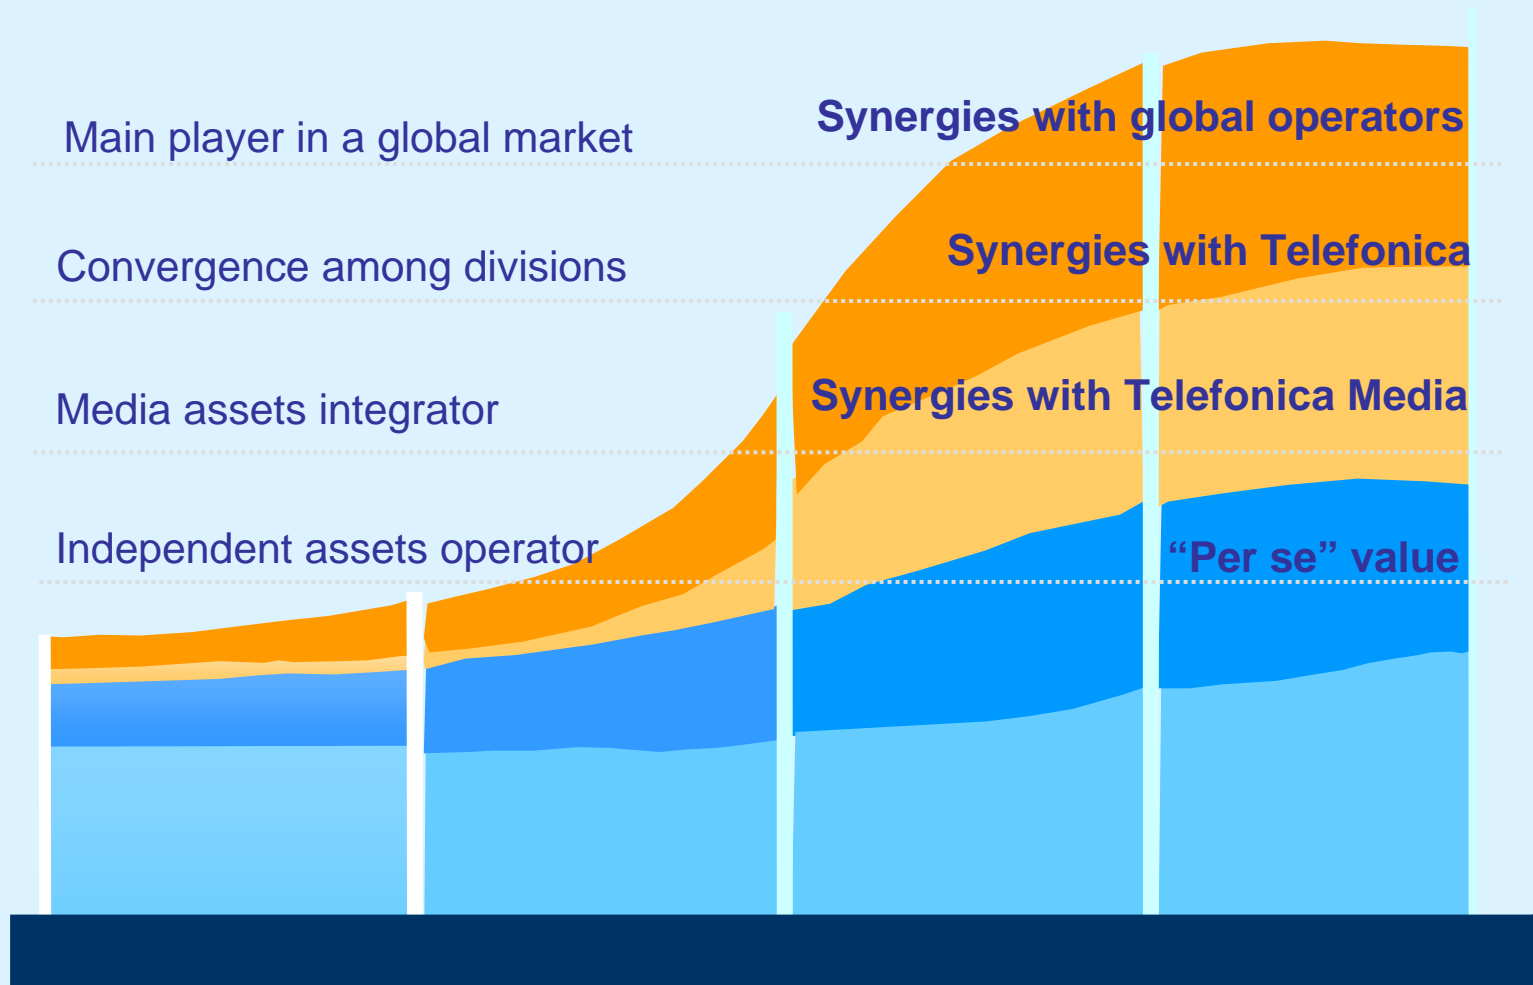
Main player in a global market

Synergies with global operators

Convergence among divisions

Synergies with Telefonica

Media assets integrator

Synergies with Telefonica Media

Independent assets operator

“Per se” value